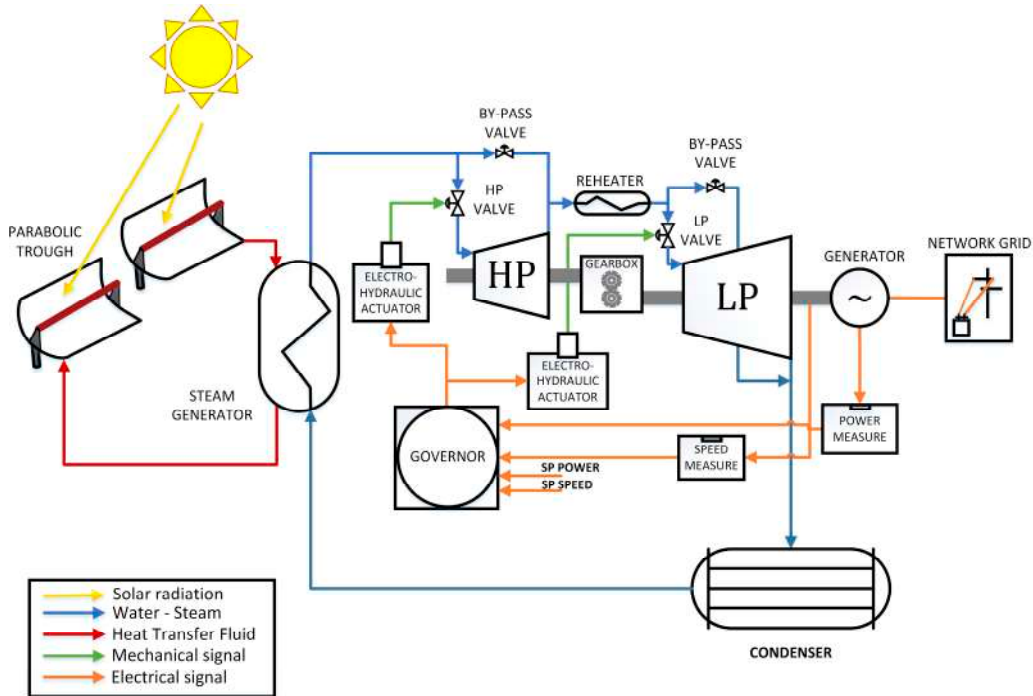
BY-PASS VALVE

BY-PASS VALVE

HP VALVE

REHEATER

LP VALVE

PARABOLIC TROUGH

NETWORK GRID

GENERATOR

ELECTRO-HYDRAULIC ACTUATOR

HP

GEARBOX

LP

ELECTRO-HYDRAULIC ACTUATOR

STEAM GENERATOR

GOVERNOR

POWER MEASURE

SPEED MEASURE

SP POWER

SP SPEED

Solar radiation
Water - Steam
Heat Transfer Fluid
Mechanical signal
Electrical signal

CONDENSER